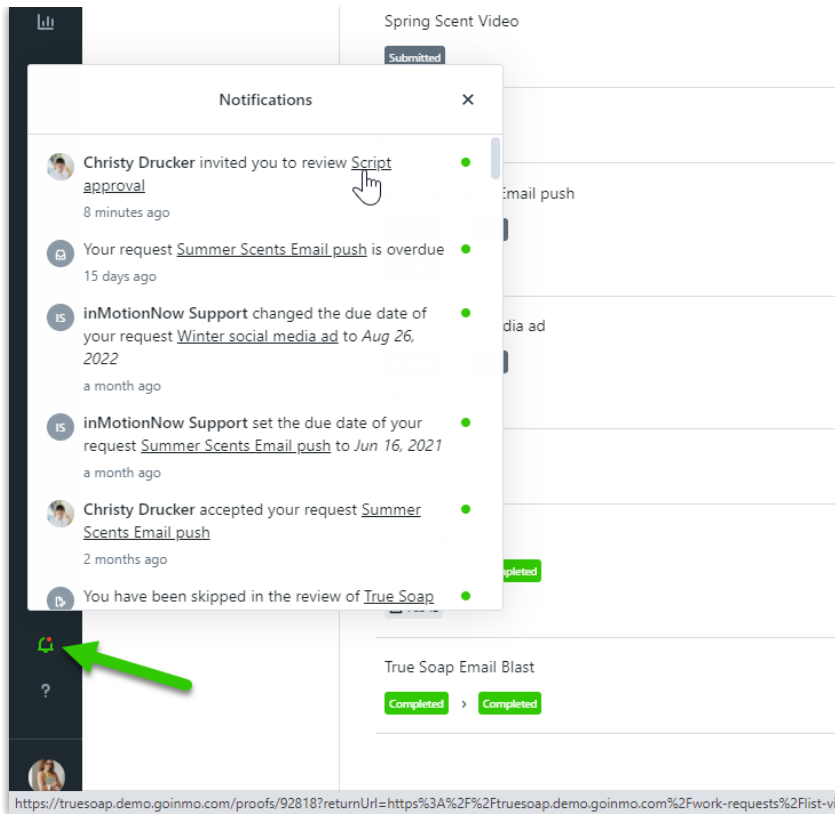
Spring Scent Video
Submitted

Notifications ×

Christy Drucker invited you to review Script approval
8 minutes ago

Your request Summer Scents Email push is overdue
15 days ago

IS inMotionNow Support changed the due date of your request Winter social media ad to Aug 26, 2022
a month ago

IS inMotionNow Support set the due date of your request Summer Scents Email push to Jun 16, 2021
a month ago

Christy Drucker accepted your request Summer Scents Email push
2 months ago

You have been skipped in the review of True Soap

Email push

dia ad

mpleted

True Soap Email Blast
Completed › Completed

?

https://truesoap.demo.goinmo.com/proofs/92818?returnUrl=https%3A%2F%2Ftruesoap.demo.goinmo.com%2Fwork-requests%2Flist-vi